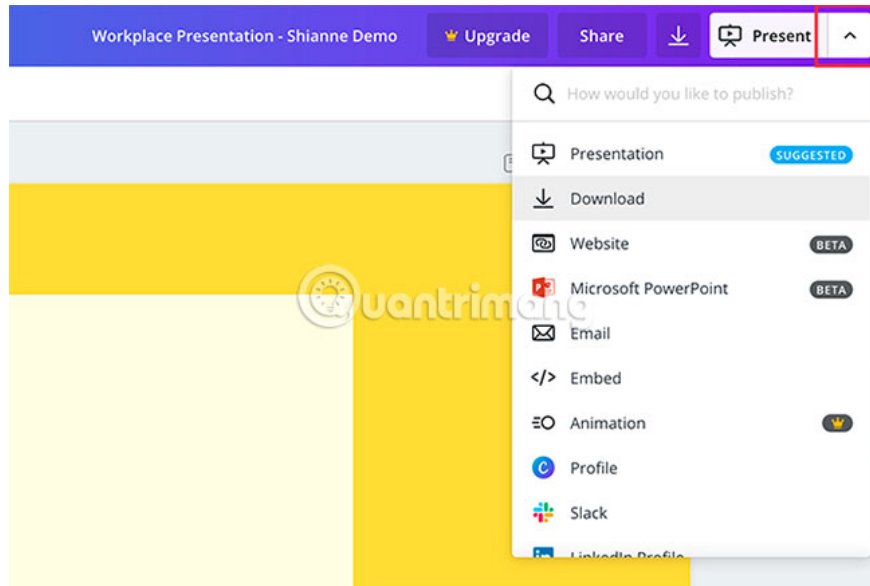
Workplace Presentation - Shianne Demo Upgrade Share Present

How would you like to publish?

Presentation SUGGESTED

Download

Website BETA

Microsoft PowerPoint BETA

Email

Embed

Animation

Profile

Slack

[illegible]

Quantrimang